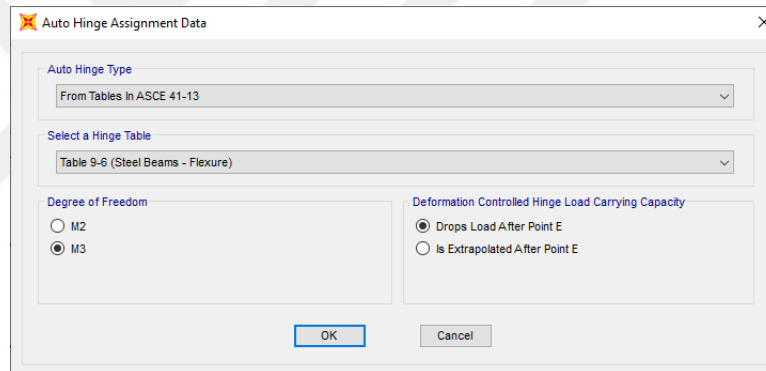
Auto Hinge Assignment Data

Auto Hinge Type

From Tables In ASCE 41-13

Select a Hinge Table

Table 9-6 (Steel Beams - Flexure)

Degree of Freedom

M2

M3

Deformation Controlled Hinge Load Carrying Capacity

Drops Load After Point E

Is Extrapolated After Point E

OK

Cancel